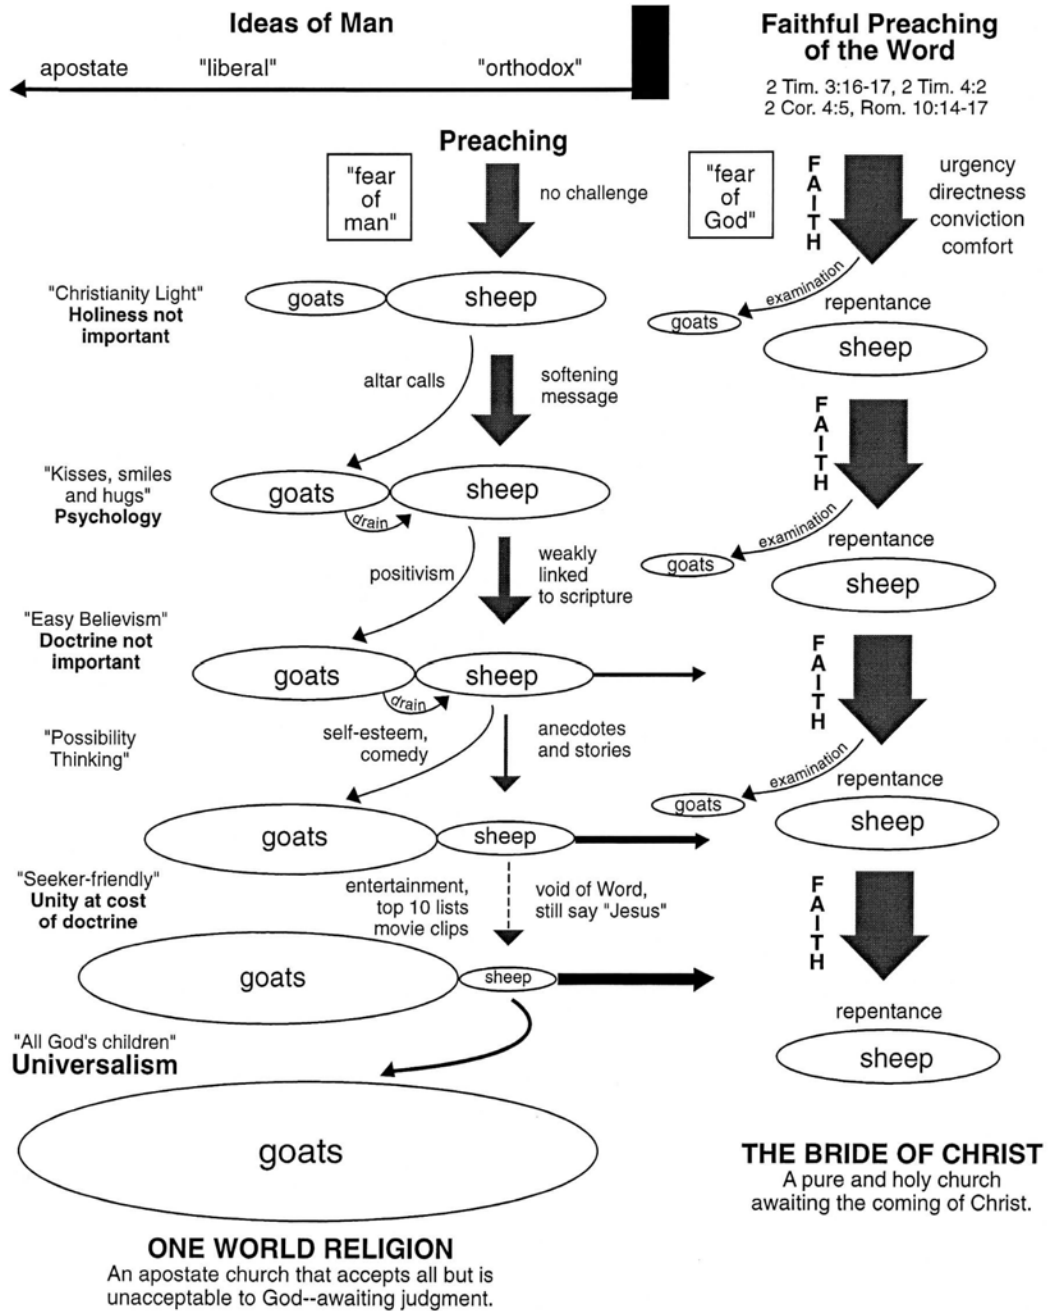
Ideas of Man

apostate "liberal" "orthodox"

Faithful Preaching of the Word

2 Tim. 3:16-17, 2 Tim. 4:2
2 Cor. 4:5, Rom. 10:14-17

Preaching

"fear of man"

no challenge

"fear of God"

FAITH

urgency
directness
conviction
comfort

"Christianity Light"
Holiness not important

goats sheep

examination

goats

repentance

sheep

altar calls

softening message

FAITH

"Kisses, smiles and hugs"
Psychology

goats sheep

drain

examination

repentance

goats

sheep

positivism

weakly linked to scripture

"Easy Believism"
Doctrine not important

goats sheep

drain

FAITH

"Possibility Thinking"

self-esteem, comedy

anecdotes and stories

examination

repentance

goats

sheep

goats sheep

"Seeker-friendly"
Unity at cost of doctrine

entertainment, top 10 lists movie clips

void of Word, still say "Jesus"

FAITH

goats sheep

repentance

sheep

"All God's children"
Universalism

goats

THE BRIDE OF CHRIST
A pure and holy church awaiting the coming of Christ.

ONE WORLD RELIGION
An apostate church that accepts all but is unacceptable to God--awaiting judgment.